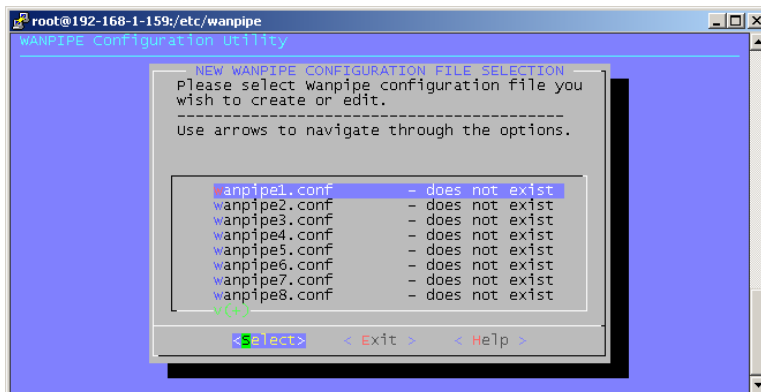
root@192-168-1-159:/etc/wanpipe

WANPIPE Configuration Utility

NEW WANPIPE CONFIGURATION FILE SELECTION

Please select Wanpipe configuration file you wish to create or edit.

------------------------------------------

Use arrows to navigate through the options.

wanpipe1.conf - does not exist
wanpipe2.conf - does not exist
wanpipe3.conf - does not exist
wanpipe4.conf - does not exist
wanpipe5.conf - does not exist
wanpipe6.conf - does not exist
wanpipe7.conf - does not exist
wanpipe8.conf - does not exist
v(+)

<Select> < Exit > < Help >